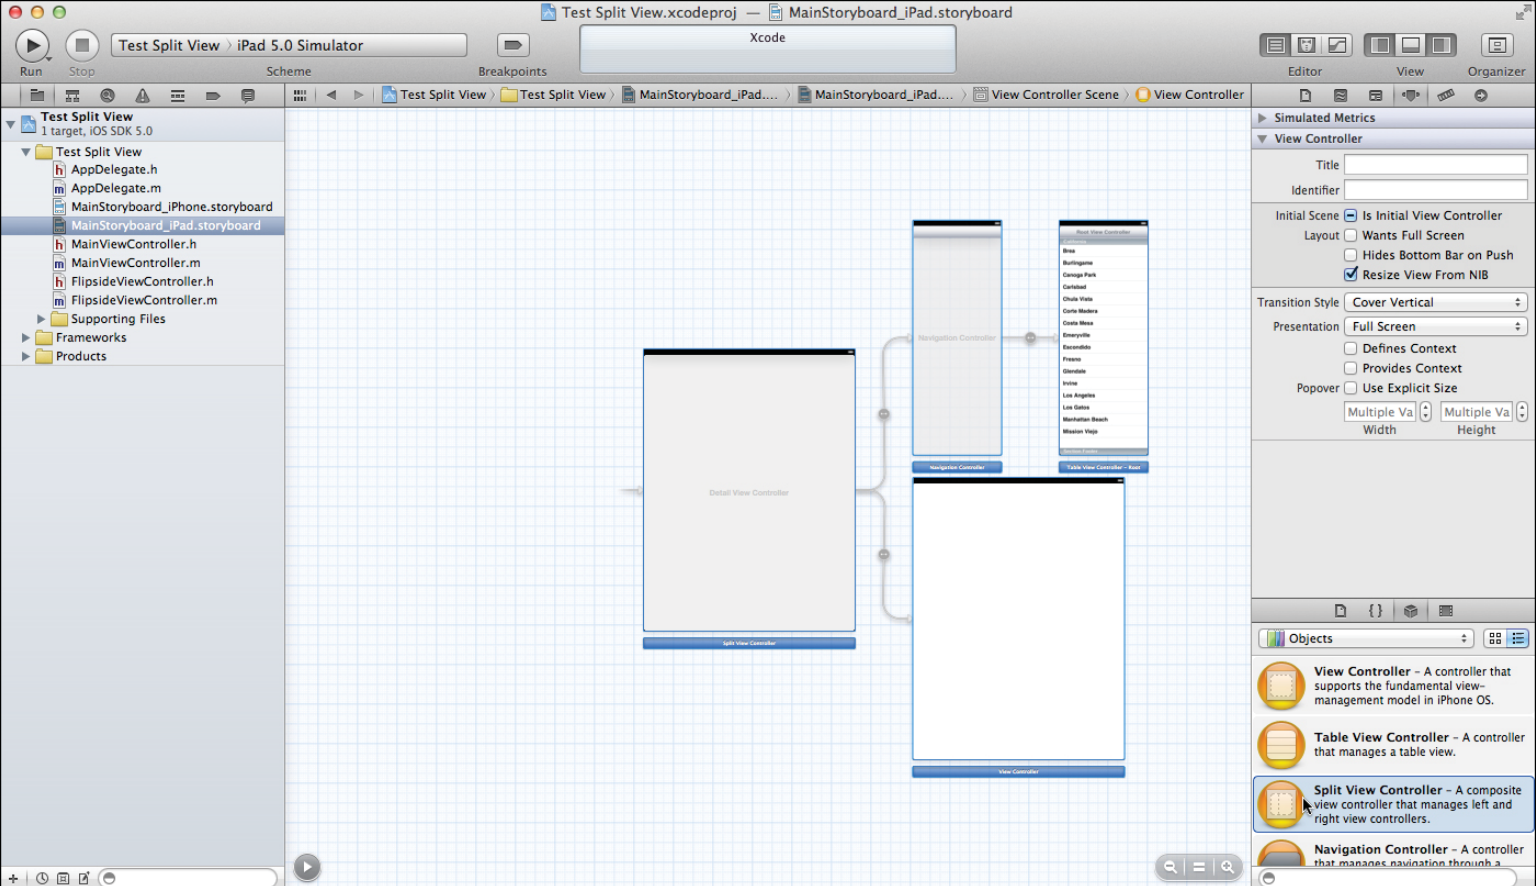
Test Split View.xcodeproj — MainStoryboard_iPad.storyboard

Run Stop

Test Split View › iPad 5.0 Simulator

Scheme

Breakpoints

Xcode

Editor View Organizer

Test Split View › Test Split View › MainStoryboard_iPad.... › MainStoryboard_iPad.... › View Controller Scene › View Controller

Test Split View
1 target, iOS SDK 5.0
Test Split View
AppDelegate.h
AppDelegate.m
MainStoryboard_iPhone.storyboard
MainStoryboard_iPad.storyboard
MainViewController.h
MainViewController.m
FlipsideViewController.h
FlipsideViewController.m
Supporting Files
Frameworks
Products

Navigation Controller

Root View Controller

Brea
Burlingame
Canoga Park
Carlsbad
Chula Vista
Corte Madera
Costa Mesa
Emeryville
Escondido
Fresno
Glendale
Irvine
Los Angeles
Los Gatos
Manhattan Beach
Mission Viejo

Navigation Controller

Table View Controller – Root

Detail View Controller

Split View Controller

View Controller

Simulated Metrics
View Controller
Title
Identifier
Initial Scene Is Initial View Controller
Layout Wants Full Screen
Hides Bottom Bar on Push
Resize View From NIB
Transition Style Cover Vertical
Presentation Full Screen
Defines Context
Provides Context
Popover Use Explicit Size
Multiple Va Multiple Va
Width Height

Objects

View Controller – A controller that supports the fundamental view-management model in iPhone OS.

Table View Controller – A controller that manages a table view.

Split View Controller – A composite view controller that manages left and right view controllers.

Navigation Controller – A controller that manages navigation through a